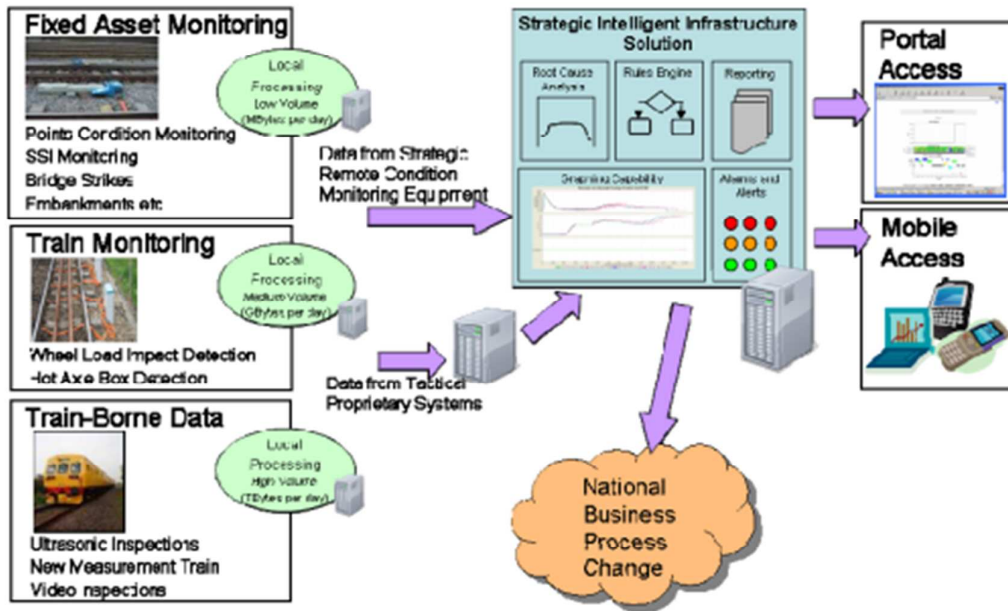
Fixed Asset Monitoring

Local Processing Low Volume (MBytes per day)

Points Condition Monitoring
SSI Monitoring
Bridge Strikes
Embankments etc

Train Monitoring

Local Processing Medium Volume (GBytes per day)

Wheel Load Impact Detection
Hot Axle Box Detection

Train-Borne Data

Local Processing High Volume (TBytes per day)

Ultrasonic Inspections
New Measurement Train
Video Inspections

Data from Strategic Remote Condition Monitoring Equipment

Data from Tactical Proprietary Systems

Strategic Intelligent Infrastructure Solution

Root Cause Analysis

Rules Engine

Reporting

Graphing Capability

Alarms and Alerts

Portal Access

Mobile Access

National Business Process Change